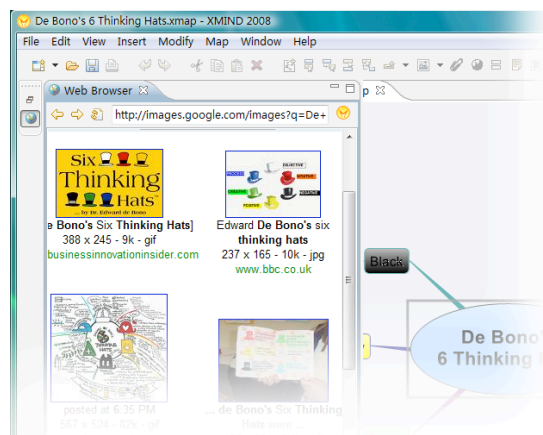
De Bono's 6 Thinking Hats.xmap - XMIND 2008

File Edit View Insert Modify Map Window Help

Web Browser

http://images.google.com/images?q=De+

Six Thinking Hats ... by Dr. Edward de Bono

e Bono's Six Thinking Hats]
388 x 245 - 9k - gif
businessinnovationinsider.com

OBJECTIVE
SPIRITUAL
CREATIVE
CRITICAL
POSITIVE

Edward De Bono's six thinking hats
237 x 165 - 10k - jpg
www.bbc.co.uk

posted at 6:35 PM
567 x 524 - 87k - gif

... de Bono's Six Thinking Hats were ...

p

Black

De Bono's
6 Thinking